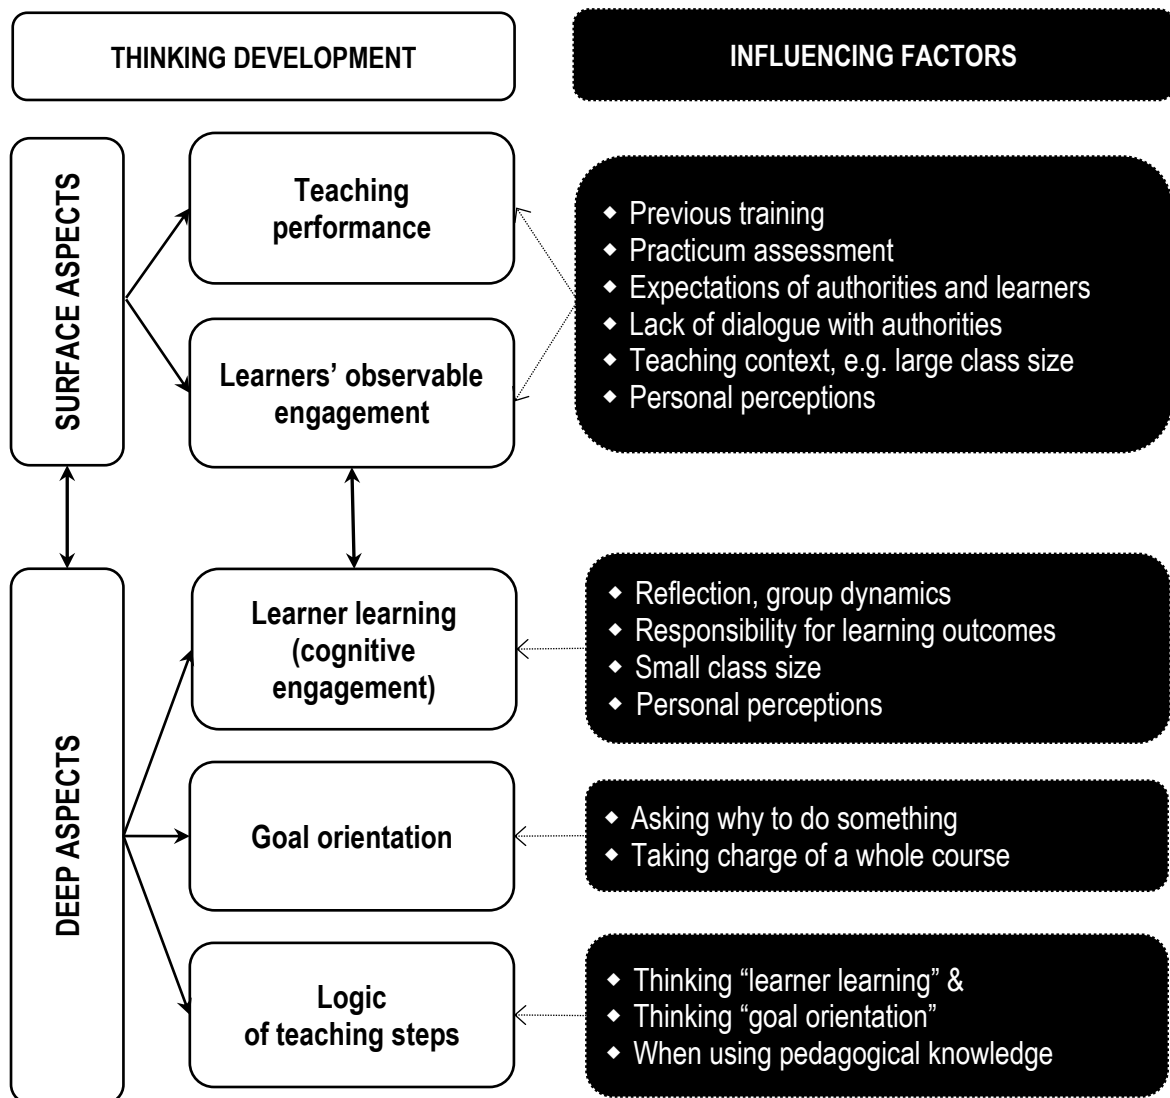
THINKING DEVELOPMENT

INFLUENCING FACTORS

SURFACE ASPECTS

Teaching performance

Learners' observable engagement

- Previous training
- Practicum assessment
- Expectations of authorities and learners
- Lack of dialogue with authorities
- Teaching context, e.g. large class size
- Personal perceptions

DEEP ASPECTS

Learner learning (cognitive engagement)

- Reflection, group dynamics
- Responsibility for learning outcomes
- Small class size
- Personal perceptions

Goal orientation

- Asking why to do something
- Taking charge of a whole course

Logic of teaching steps

- Thinking "learner learning" &
- Thinking "goal orientation"
- When using pedagogical knowledge